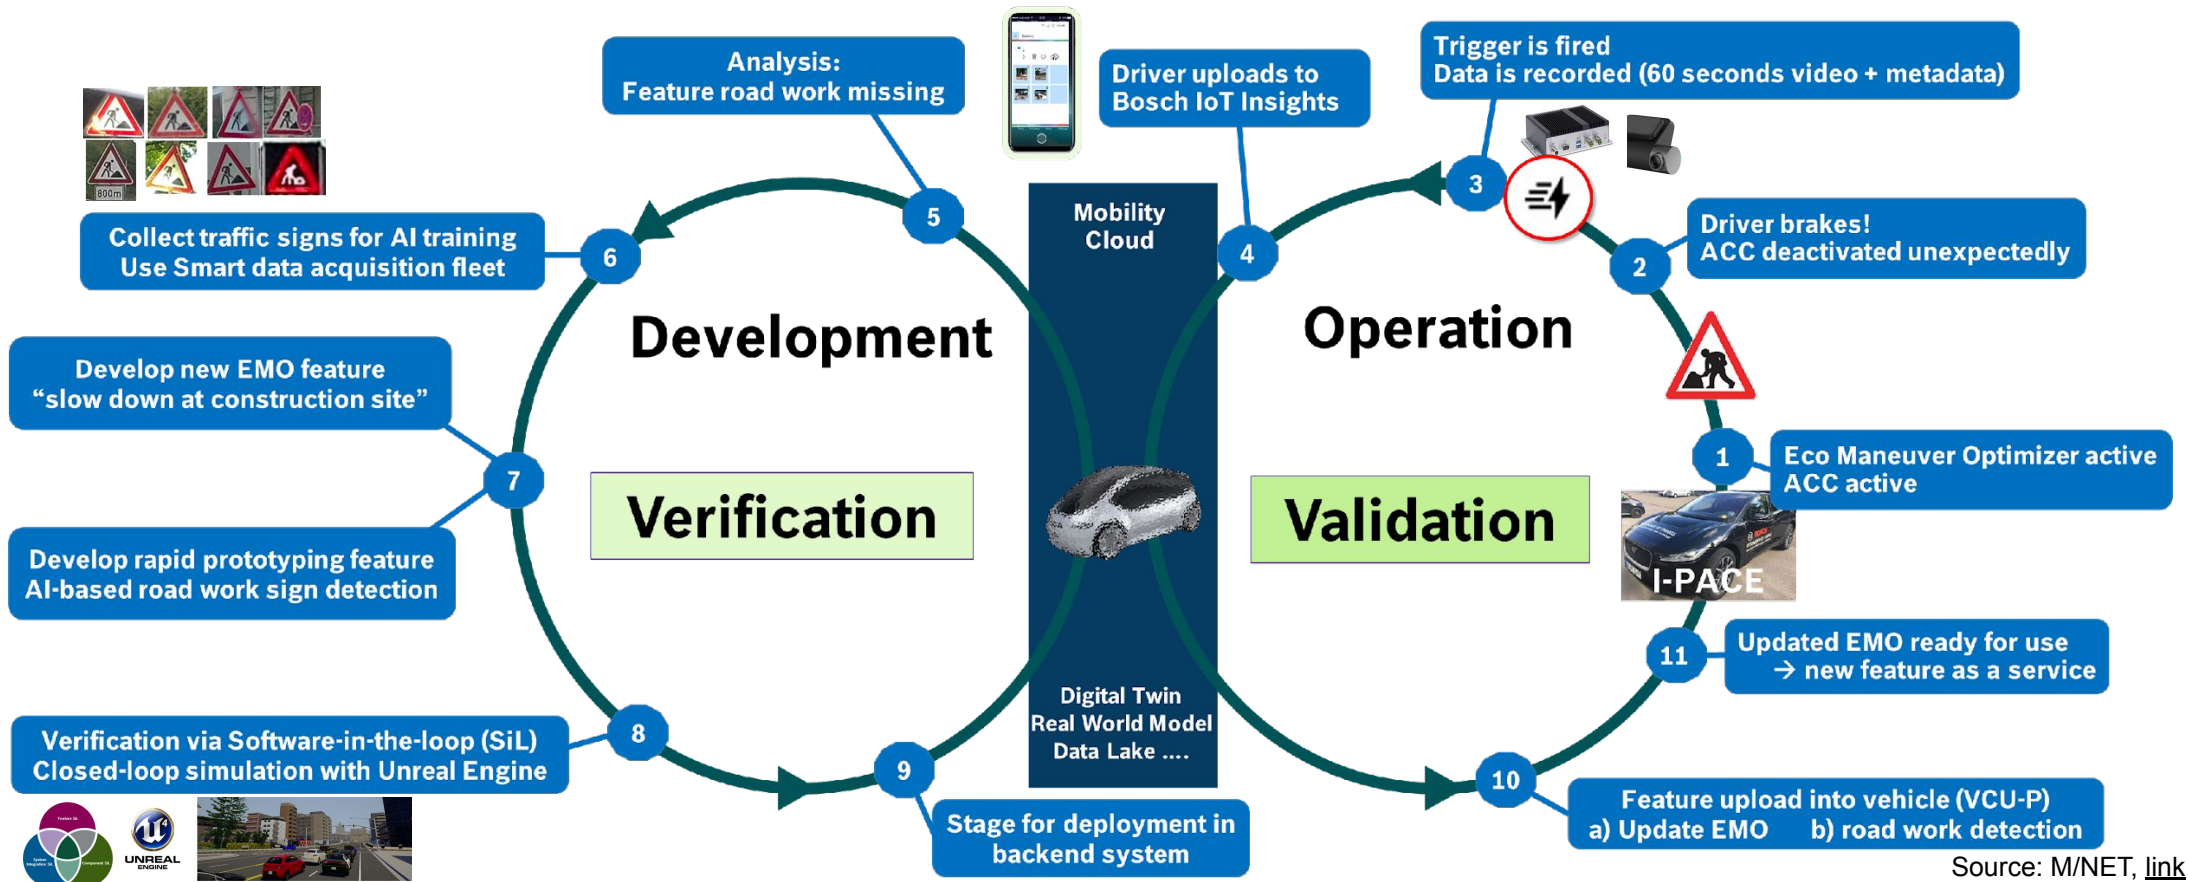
Analysis:
Feature road work missing

Driver uploads to Bosch IoT Insights

Trigger is fired
Data is recorded (60 seconds video + metadata)

800m

Collect traffic signs for AI training
Use Smart data acquisition fleet

6

5

Mobility Cloud

4

3

Driver brakes!
ACC deactivated unexpectedly

2

Development

Operation

Develop new EMO feature "slow down at construction site"

7

Verification

Validation

1

Eco Maneuver Optimizer active
ACC active

I-PACE

Develop rapid prototyping feature AI-based road work sign detection

11

Updated EMO ready for use
→ new feature as a service

Digital Twin
Real World Model
Data Lake ....

8

Verification via Software-in-the-loop (SiL)
Closed-loop simulation with Unreal Engine

9

10

Feature upload into vehicle (VCU-P)
a) Update EMO b) road work detection

UNREAL ENGINE

Stage for deployment in backend system

Source: M/NET, link